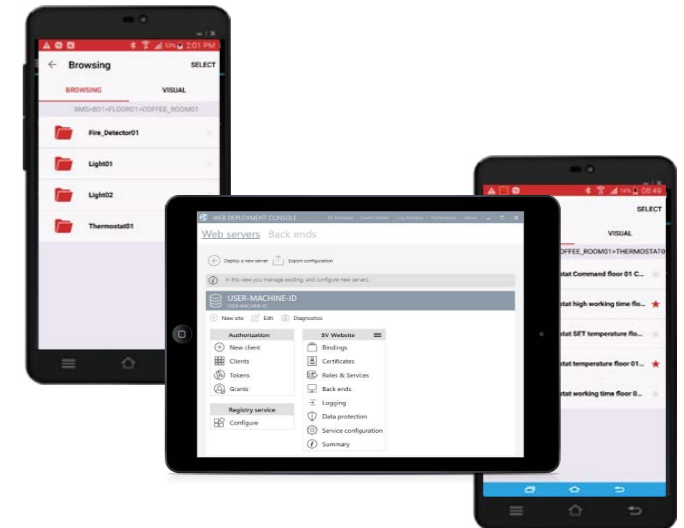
2:01 PM

Browsing

SELECT

BROWSING

VISUAL

BMS>B01>FLOOR01>COFFEE_ROOM01

Fire_Detector01

Light01

Light02

Thermostat01

WEB DEPLOYMENT CONSOLE

Web servers Back ends

Deploy a new server

Export configuration

In this view you manage existing, and configure new servers.

USER-MACHINE-ID

New site

Edit

Diagnostics

Authorization

New client

Clients

Tokens

Grants

Registry service

Configure

SV Website

Bindings

Certificates

Roles & Services

Back ends

Logging

Data protection

Service configuration

Summary

08:49

SELECT

VISUAL

COFFEE_ROOM01>THERMOSTAT0

stat Command floor 01 C...

stat high working time flo...

stat SET temperature floor...

stat temperature floor 01...

stat working time floor 0...